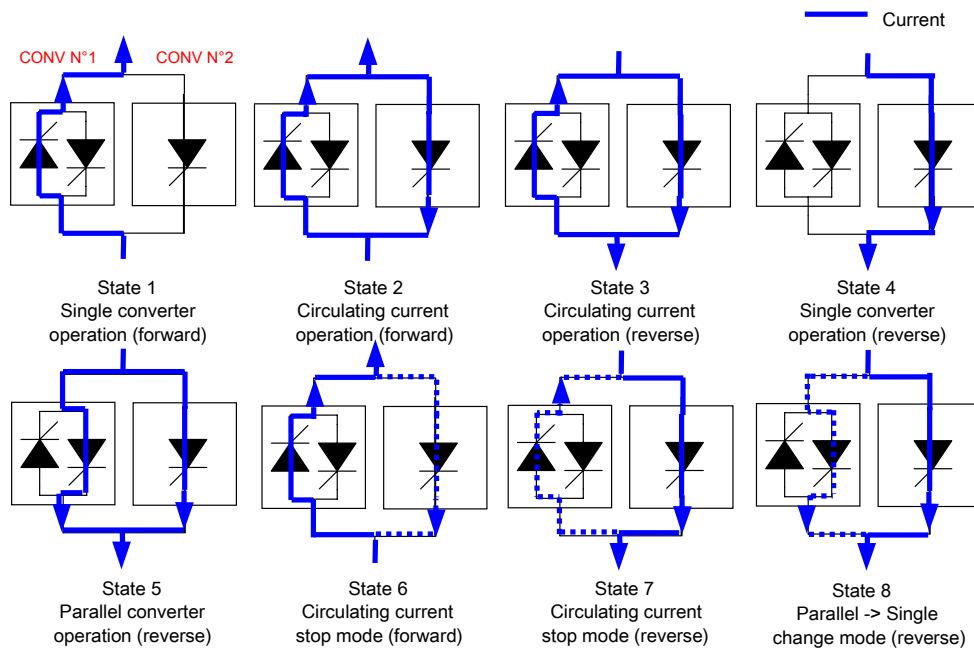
Current

CONV N°1

CONV N°2

State 1
Single converter operation (forward)

State 2
Circulating current operation (forward)

State 3
Circulating current operation (reverse)

State 4
Single converter operation (reverse)

State 5
Parallel converter operation (reverse)

State 6
Circulating current stop mode (forward)

State 7
Circulating current stop mode (reverse)

State 8
Parallel -> Single change mode (reverse)